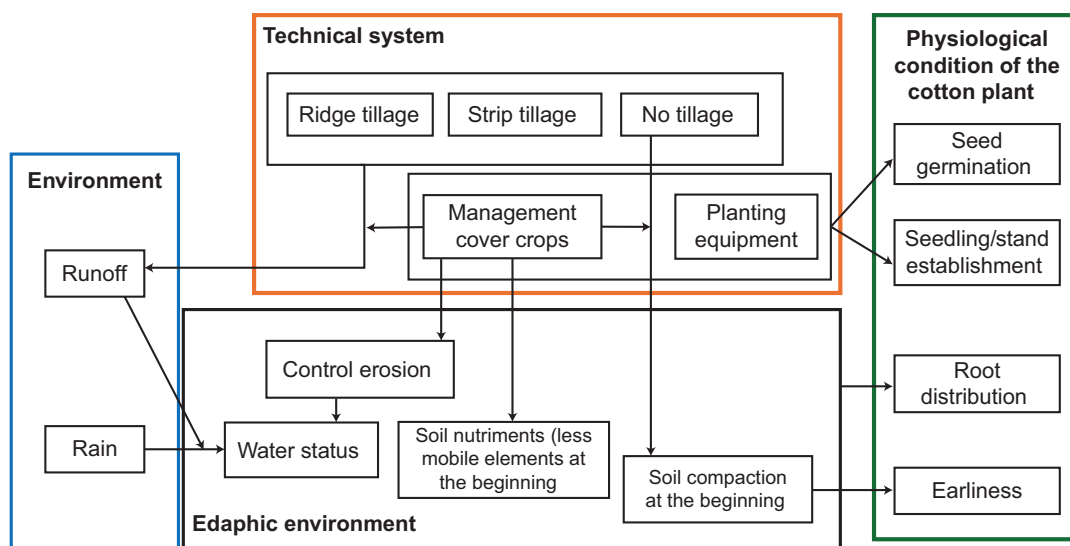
Technical system

Ridge tillage

Strip tillage

No tillage

Management cover crops

Planting equipment

Physiological condition of the cotton plant

Seed germination

Seedling/stand establishment

Root distribution

Earliness

Environment

Runoff

Rain

Control erosion

Water status

Soil nutriments (less mobile elements at the beginning

Soil compaction at the beginning

Edaphic environment